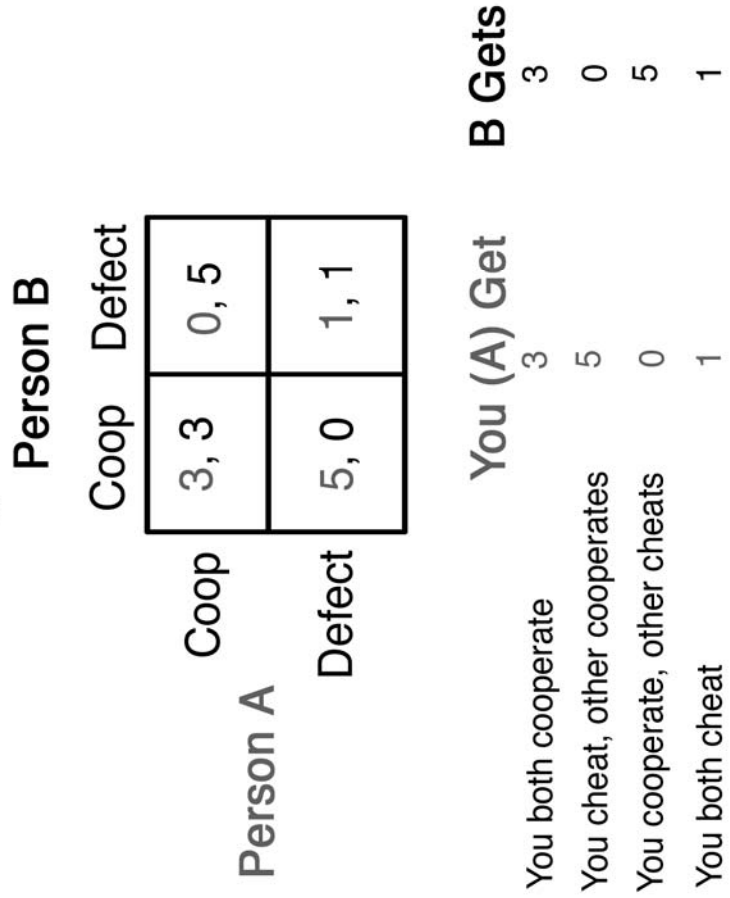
Person B

| | Coop | Defect |
|---|---|---|
| Coop | 3, 3 | 0, 5 |
| Defect | 5, 0 | 1, 1 |

Person A

| | You (A) Get | B Gets |
|---|---|---|
| You both cooperate | 3 | 3 |
| You cheat, other cooperates | 5 | 0 |
| You cooperate, other cheats | 0 | 5 |
| You both cheat | 1 | 1 |